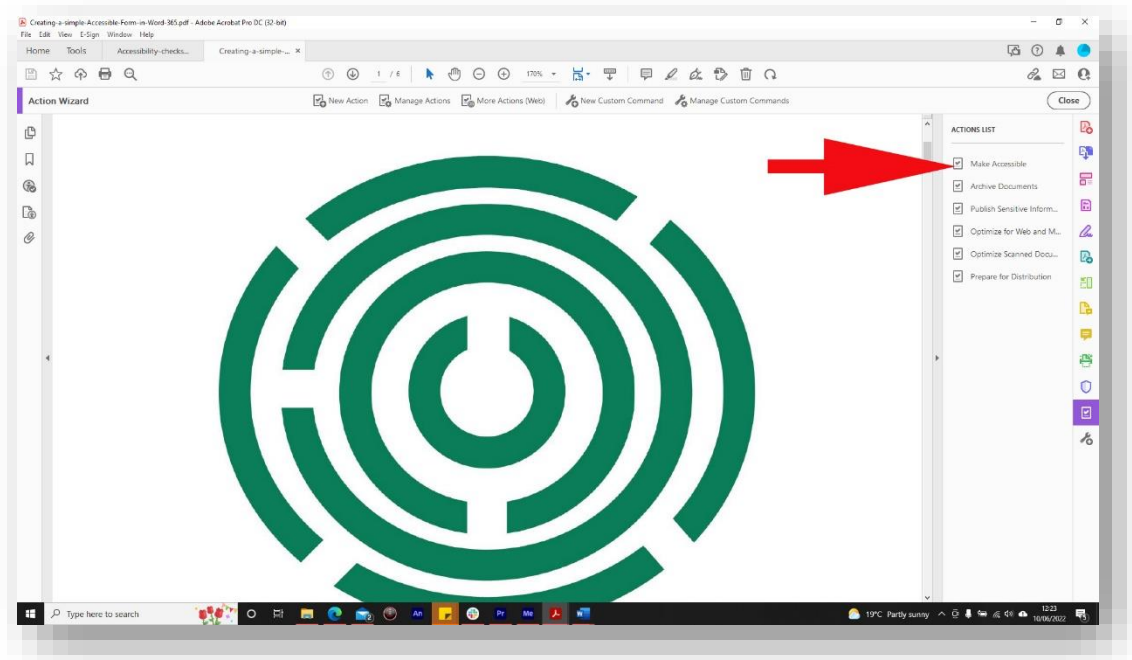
Creating-a-simple-Accessible-Form-in-Word-365.pdf - Adobe Acrobat Pro DC (32-bit)
File Edit View E-Sign Window Help

Home Tools Accessibility-checks... Creating-a-simple-... ×

1 / 6 170%

Action Wizard New Action Manage Actions More Actions (Web) New Custom Command Manage Custom Commands Close

ACTIONS LIST
Make Accessible
Archive Documents
Publish Sensitive Inform...
Optimize for Web and M...
Optimize Scanned Docu...
Prepare for Distribution

Type here to search
19°C Partly sunny 12:23 10/06/2022